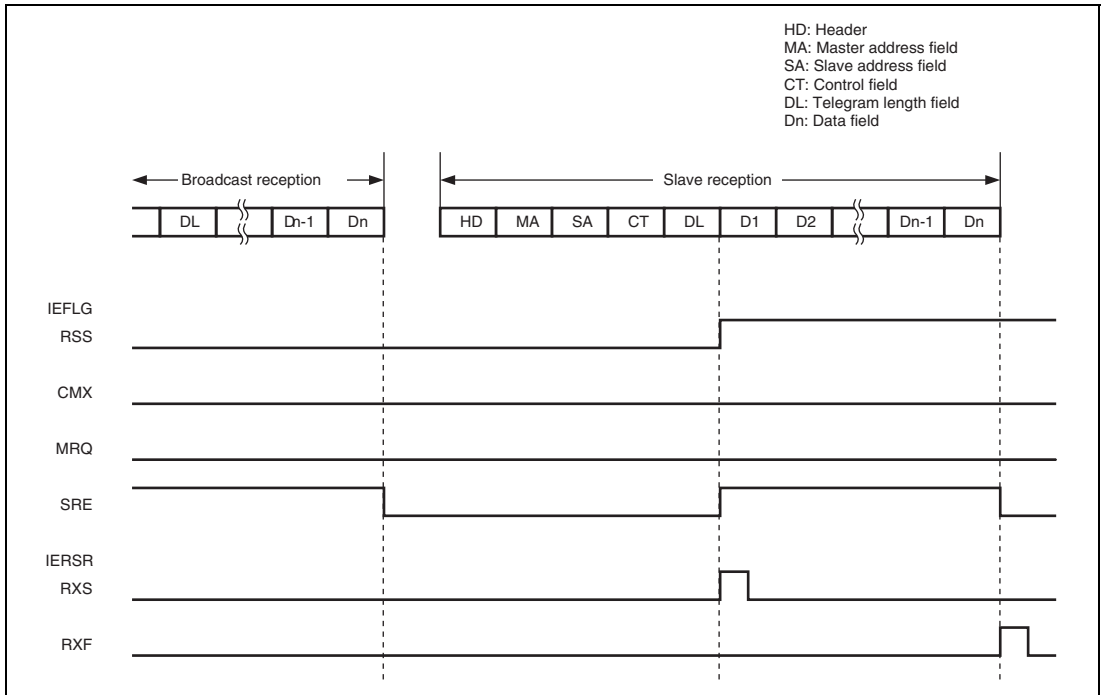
HD: Header
MA: Master address field
SA: Slave address field
CT: Control field
DL: Telegram length field
Dn: Data field

Broadcast reception

Slave reception

DL

Dn-1

Dn

HD

MA

SA

CT

DL

D1

D2

Dn-1

Dn

IEFLG

RSS

CMX

MRQ

SRE

IERSR

RXS

RXF